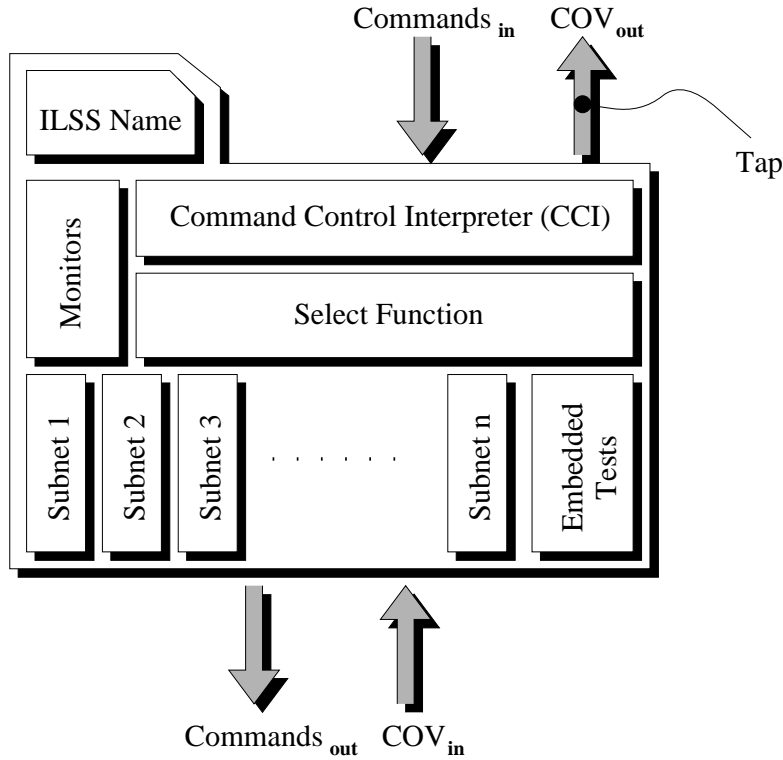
Commands $_{\text{in}}$

$\text{COV}_{\text{out}}$

ILSS Name

Tap

Monitors

Command Control Interpreter (CCI)

Select Function

Subnet 1

Subnet 2

Subnet 3

. . . . . .

Subnet n

Embedded Tests

Commands $_{\text{out}}$

$\text{COV}_{\text{in}}$